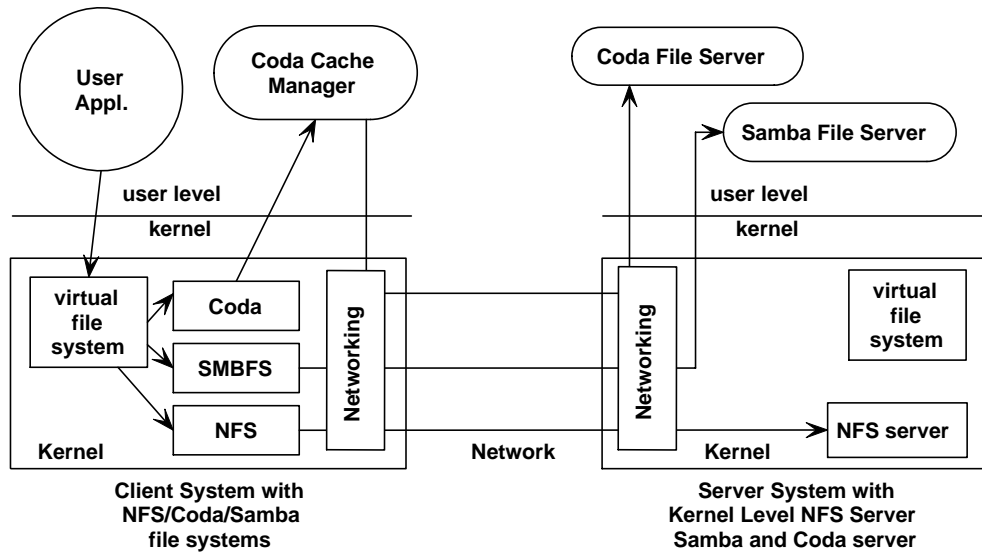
User Appl.

Coda Cache Manager

Coda File Server

Samba File Server

user level

kernel

user level

kernel

virtual file system

Coda

SMBFS

NFS

Networking

Kernel

Networking

virtual file system

NFS server

Network

Kernel

Client System with NFS/Coda/Samba file systems

Server System with Kernel Level NFS Server Samba and Coda server